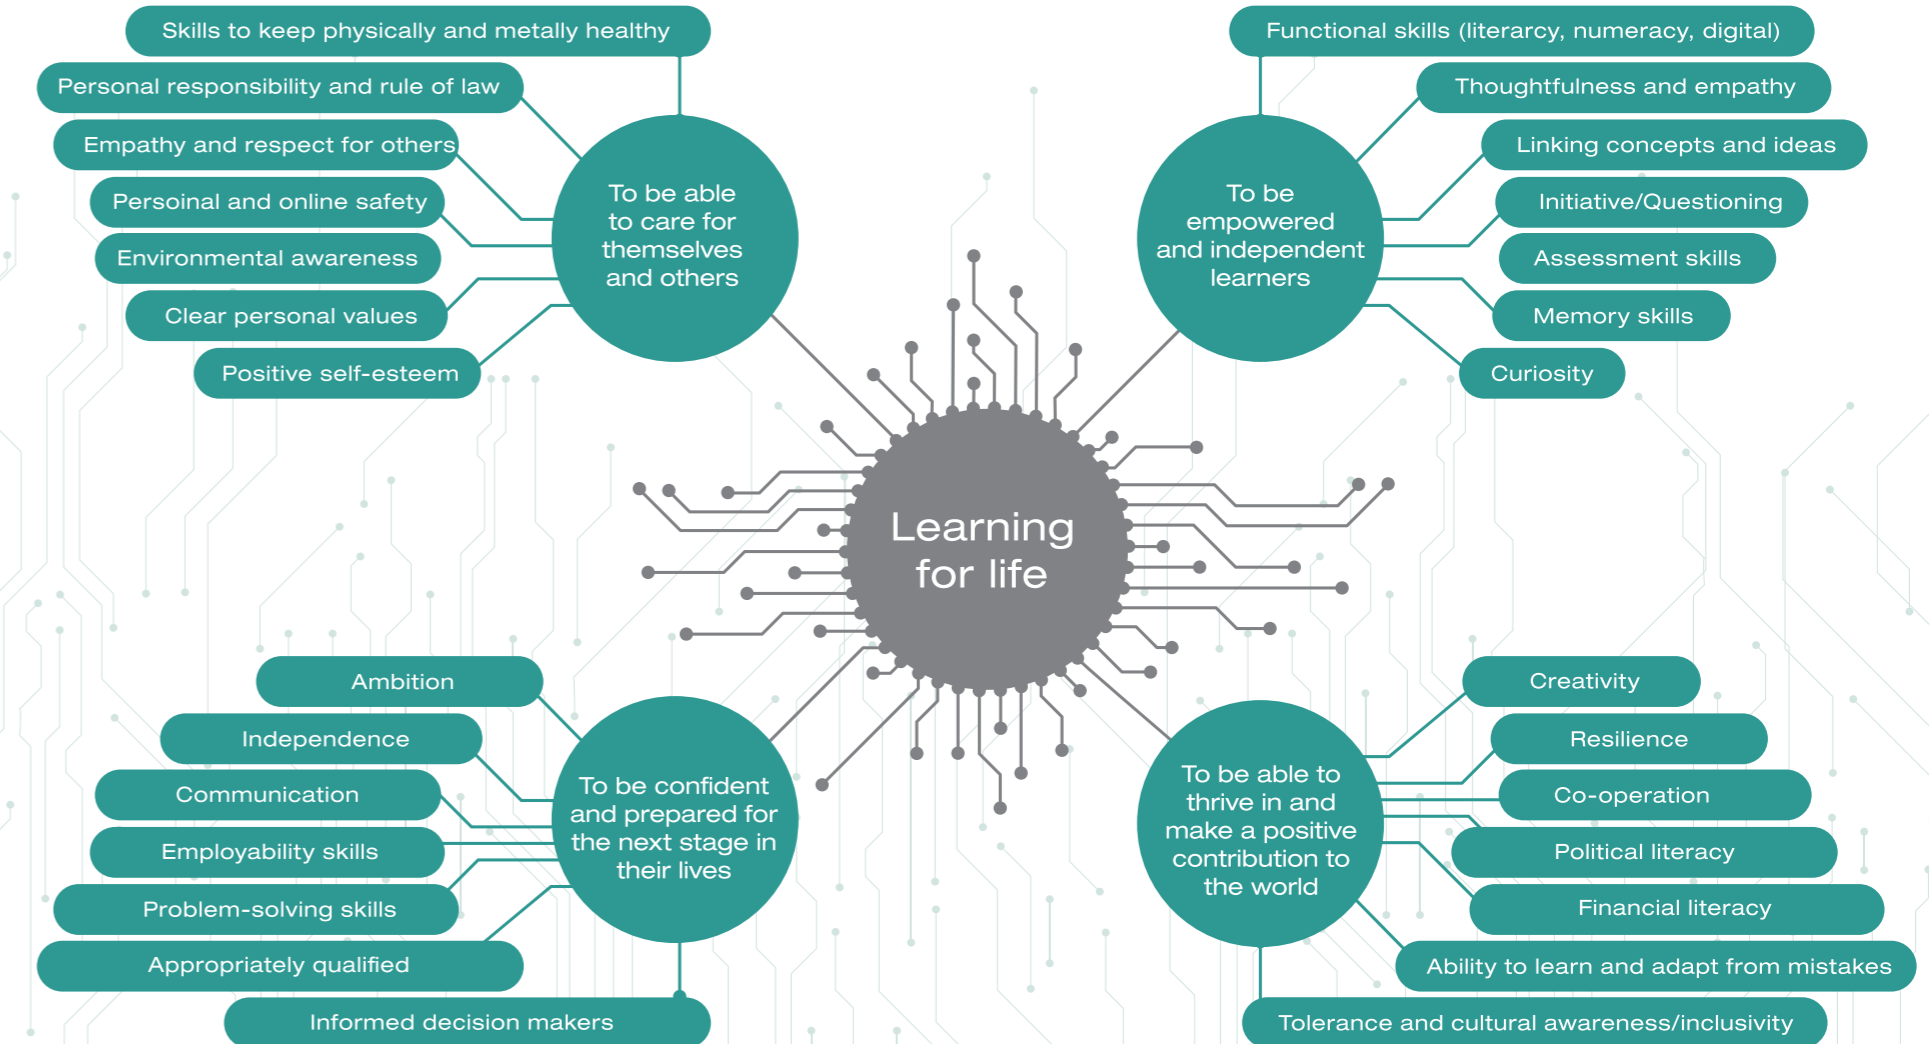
Skills to keep physically and metally healthy

Personal responsibility and rule of law

Empathy and respect for others

Persoinal and online safety

Environmental awareness

Clear personal values

Positive self-esteem

To be able to care for themselves and others

Functional skills (literacy, numeracy, digital)

Thoughtfulness and empathy

Linking concepts and ideas

Initiative/Questioning

Assessment skills

Memory skills

Curiosity

To be empowered and independent learners

Learning for life

Ambition

Independence

Communication

Employability skills

Problem-solving skills

Appropriately qualified

Informed decision makers

To be confident and prepared for the next stage in their lives

Creativity

Resilience

Co-operation

Political literacy

Financial literacy

Ability to learn and adapt from mistakes

Tolerance and cultural awareness/inclusivity

To be able to thrive in and make a positive contribution to the world